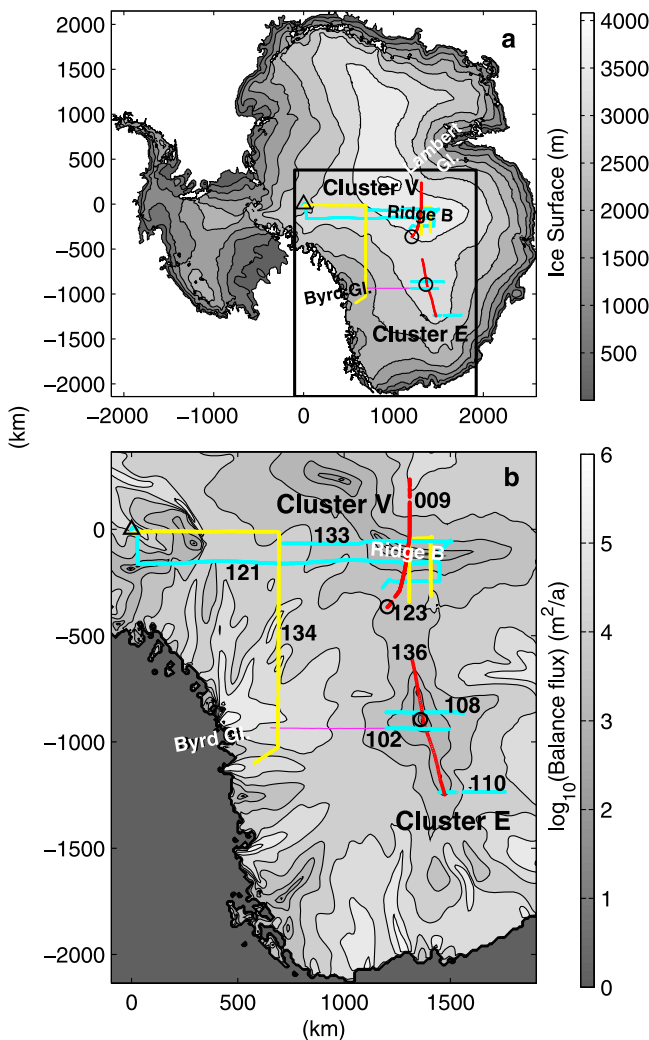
a

Cluster V

Lambert Gl.

Ridge B

Byrd Gl.

Cluster E

Ice Surface (m)

4000
3500
3000
2500
2000
1500
1000
500

2000
1500
1000
500
0
-500
-1000
-1500
-2000

-2000 -1000 0 1000 2000

(km)

b

Cluster V

009

133

Ridge B

121

123

134

136

108

Byrd Gl.

102

110

Cluster E

0
-500
-1000
-1500
-2000

0 500 1000 1500

(km)

$\log_{10}$(Balance flux) ($m^2$/a)

6
5
4
3
2
1
0